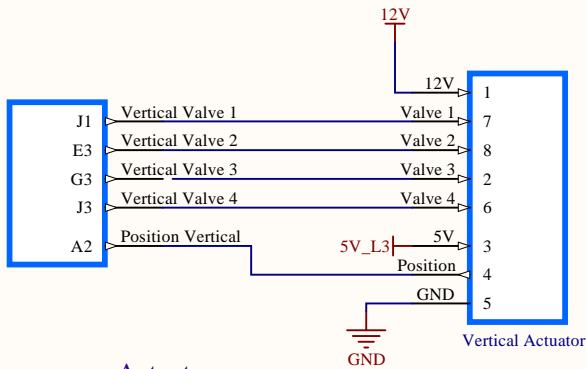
12V

J1
E3
G3
J3
A2

Vertical Valve 1
Vertical Valve 2
Vertical Valve 3
Vertical Valve 4
Position Vertical

12V
Valve 1
Valve 2
Valve 3
Valve 4
5V_L3
5V
Position
GND

1
7
8
2
6
3
4
5

GND

Vertical Actuator

Actuat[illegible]